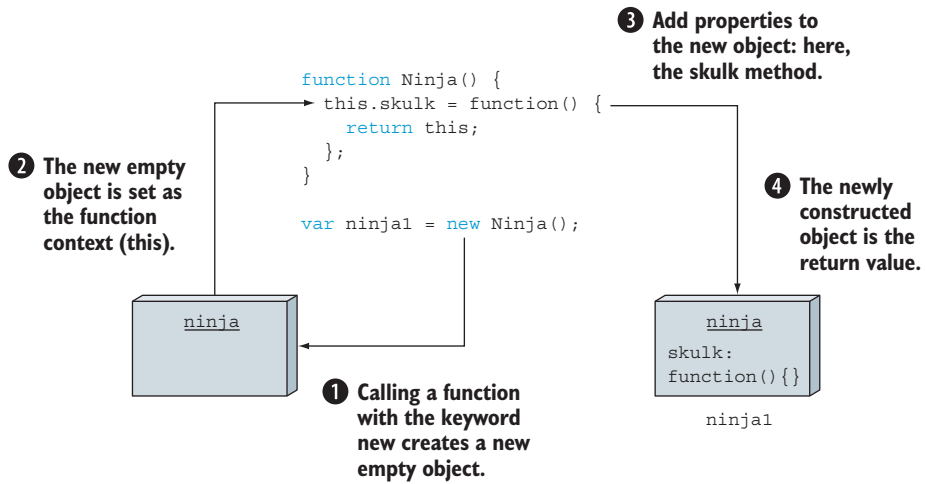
3 Add properties to the new object: here, the skulk method.

function Ninja() {
  this.skulk = function() {
    return this;
  };
}

var ninja1 = new Ninja();

2 The new empty object is set as the function context (this).

4 The newly constructed object is the return value.

ninja

ninja

skulk:
function(){}

ninja1

1 Calling a function with the keyword new creates a new empty object.